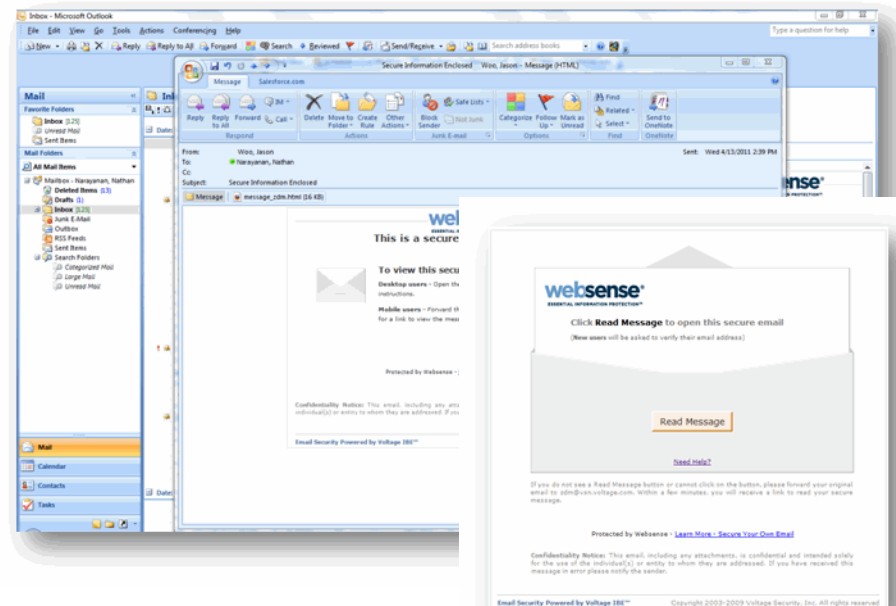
Inbox - Microsoft Outlook

File Edit View Go Tools Actions Conferencing Help

Type a question for help

New Reply Reply to All Forward Search Reviewed Send/Receive Search address books

Mail

Favorite Folders

Inbox (125)
Unread Mail
Sent Items

Mail Folders

All Mail Items

Mailbox - Narayanan, Nathan
Deleted Items (13)
Drafts (1)
Inbox (125)
Junk E-Mail
Outbox
RSS Feeds
Sent Items
Search Folders
Categorized Mail
Large Mail
Unread Mail

Mail
Calendar
Contacts
Tasks

Secure Information Enclosed - Woo, Jason - Message (HTML)

Message Salesforce.com

Reply Reply to All Forward Call Delete Move to Folder Create Rule Other Actions Block Sender Safe Lists Not Junk Categorize Follow Up Mark as Unread Find Related Select Send to OneNote

Respond Actions Junk E-mail Options Find OneNote

From: Woo, Jason
To: Narayanan, Nathan
Cc:
Subject: Secure Information Enclosed

Sent: Wed 4/13/2011 2:39 PM

Message message_zdm.html (16 KB)

This is a secure

To view this secu

Desktop users - Open th instructions.

Mobile users - Forward th for a link to view the mess

Protected by Websense -

Confidentiality Notice: This email, including any individual(s) or entity to whom they are addressed. If you

Email Security Powered by Voltage IBE™

websense®
ESSENTIAL INFORMATION PROTECTION™

Click Read Message to open this secure email

(New users will be asked to verify their email address)

Read Message

Need Help?

If you do not see a Read Message button or cannot click on the button, please forward your original email to zdm@vsn.voltage.com. Within a few minutes, you will receive a link to read your secure message.

Protected by Websense - Learn More - Secure Your Own Email

Confidentiality Notice: This email, including any attachments, is confidential and intended solely for the use of the individual(s) or entity to whom they are addressed. If you have received this message in error please notify the sender.

Email Security Powered by Voltage IBE™

Copyright 2003-2009 Voltage Security, Inc. All rights reserved